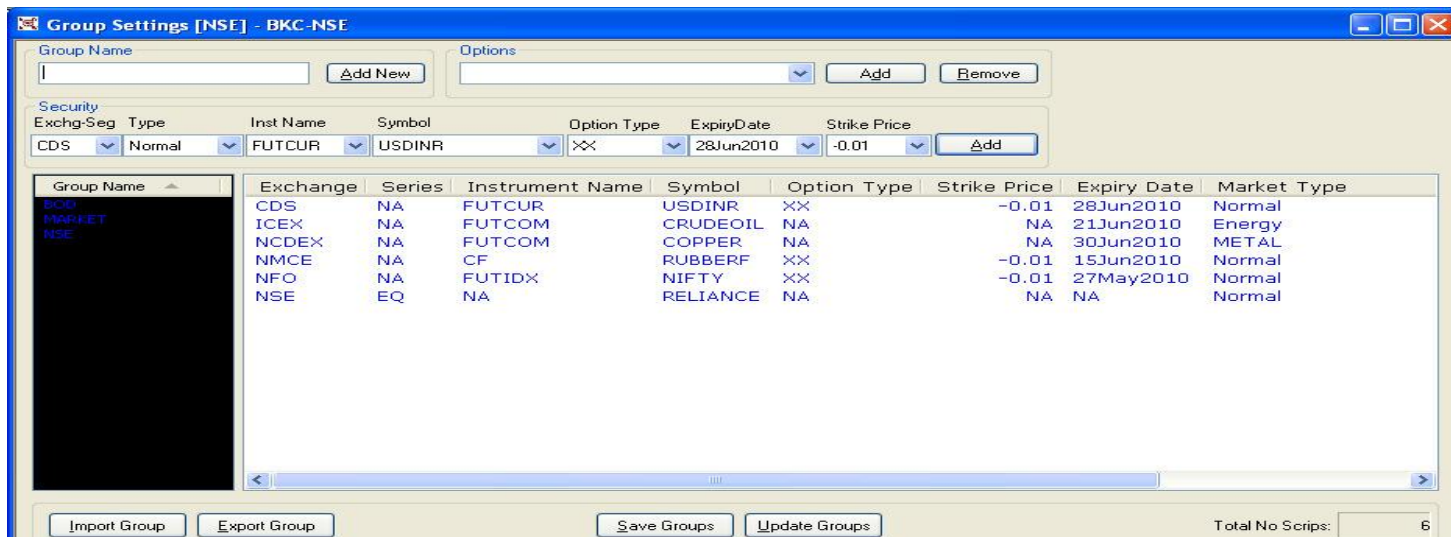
Group Settings [NSE] - BKC-NSE

Group Name
Add New

Options
Add
Remove

Security
Exchg-Seg Type Inst Name Symbol Option Type ExpiryDate Strike Price
CDS Normal FUTCUR USDINR XX 28Jun2010 -0.01 Add

Group Name
BOD
MARKET
NSE

| Exchange | Series | Instrument Name | Symbol | Option Type | Strike Price | Expiry Date | Market Type |
|---|---|---|---|---|---|---|---|
| CDS | NA | FUTCUR | USDINR | XX | -0.01 | 28Jun2010 | Normal |
| ICEX | NA | FUTCOM | CRUDEOIL | NA | NA | 21Jun2010 | Energy |
| NCDEX | NA | FUTCOM | COPPER | NA | NA | 30Jun2010 | METAL |
| NMCE | NA | CF | RUBBERF | XX | -0.01 | 15Jun2010 | Normal |
| NFO | NA | FUTIDX | NIFTY | XX | -0.01 | 27May2010 | Normal |
| NSE | EQ | NA | RELIANCE | NA | NA | NA | Normal |

Import Group
Export Group
Save Groups
Update Groups
Total No Scrips: 6